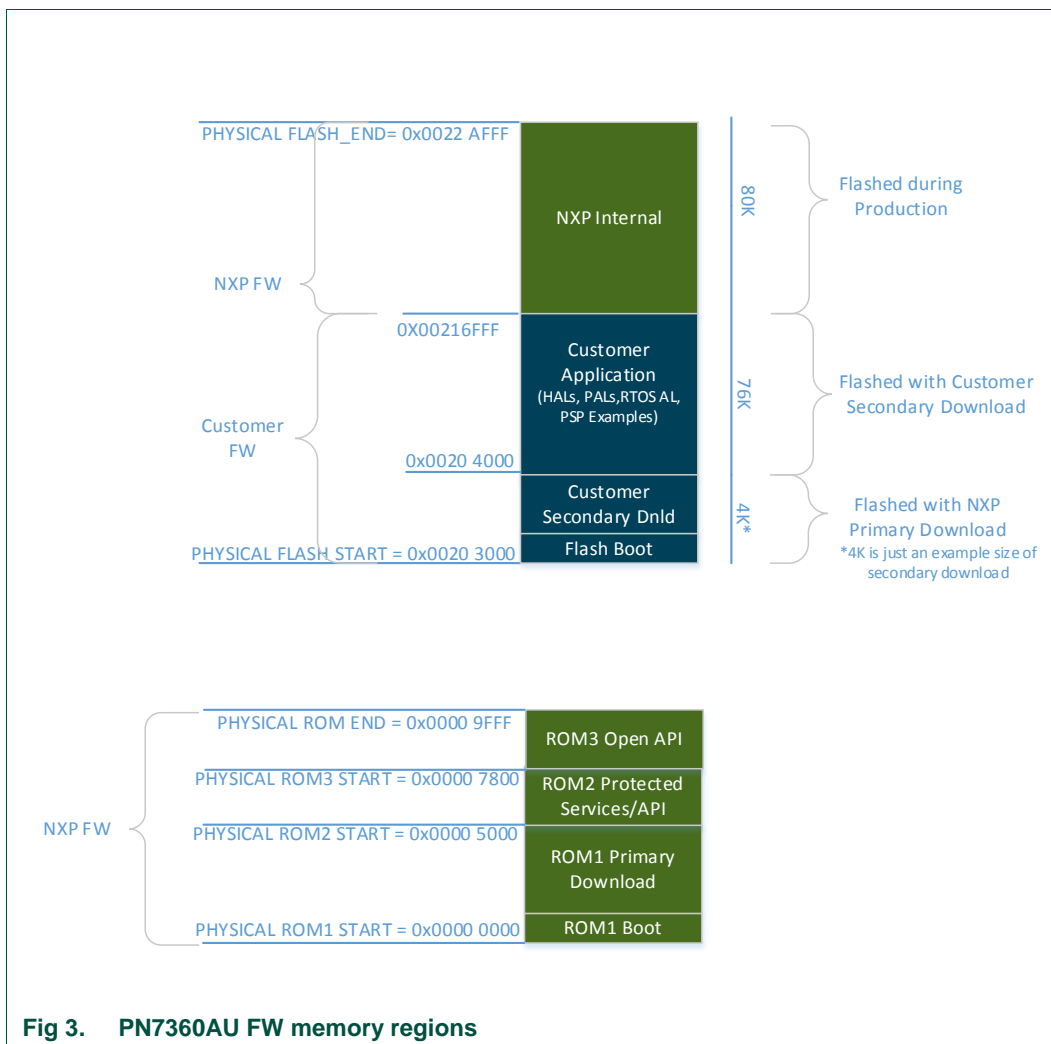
PHYSICAL FLASH_END= 0x0022 AFFF

NXP Internal

80K

Flashed during Production

NXP FW

0X00216FFF

Customer Application (HALs, PALs,RTOS AL, PSP Examples)

76K

Flashed with Customer Secondary Download

Customer FW

0x0020 4000

Customer Secondary Dnld

4K*

Flashed with NXP Primary Download

*4K is just an example size of secondary download

PHYSICAL FLASH START = 0x0020 3000

Flash Boot

PHYSICAL ROM END = 0x0000 9FFF

ROM3 Open API

PHYSICAL ROM3 START = 0x0000 7800

ROM2 Protected Services/API

NXP FW

PHYSICAL ROM2 START = 0x0000 5000

ROM1 Primary Download

PHYSICAL ROM1 START = 0x0000 0000

ROM1 Boot

Fig 3. PN7360AU FW memory regions